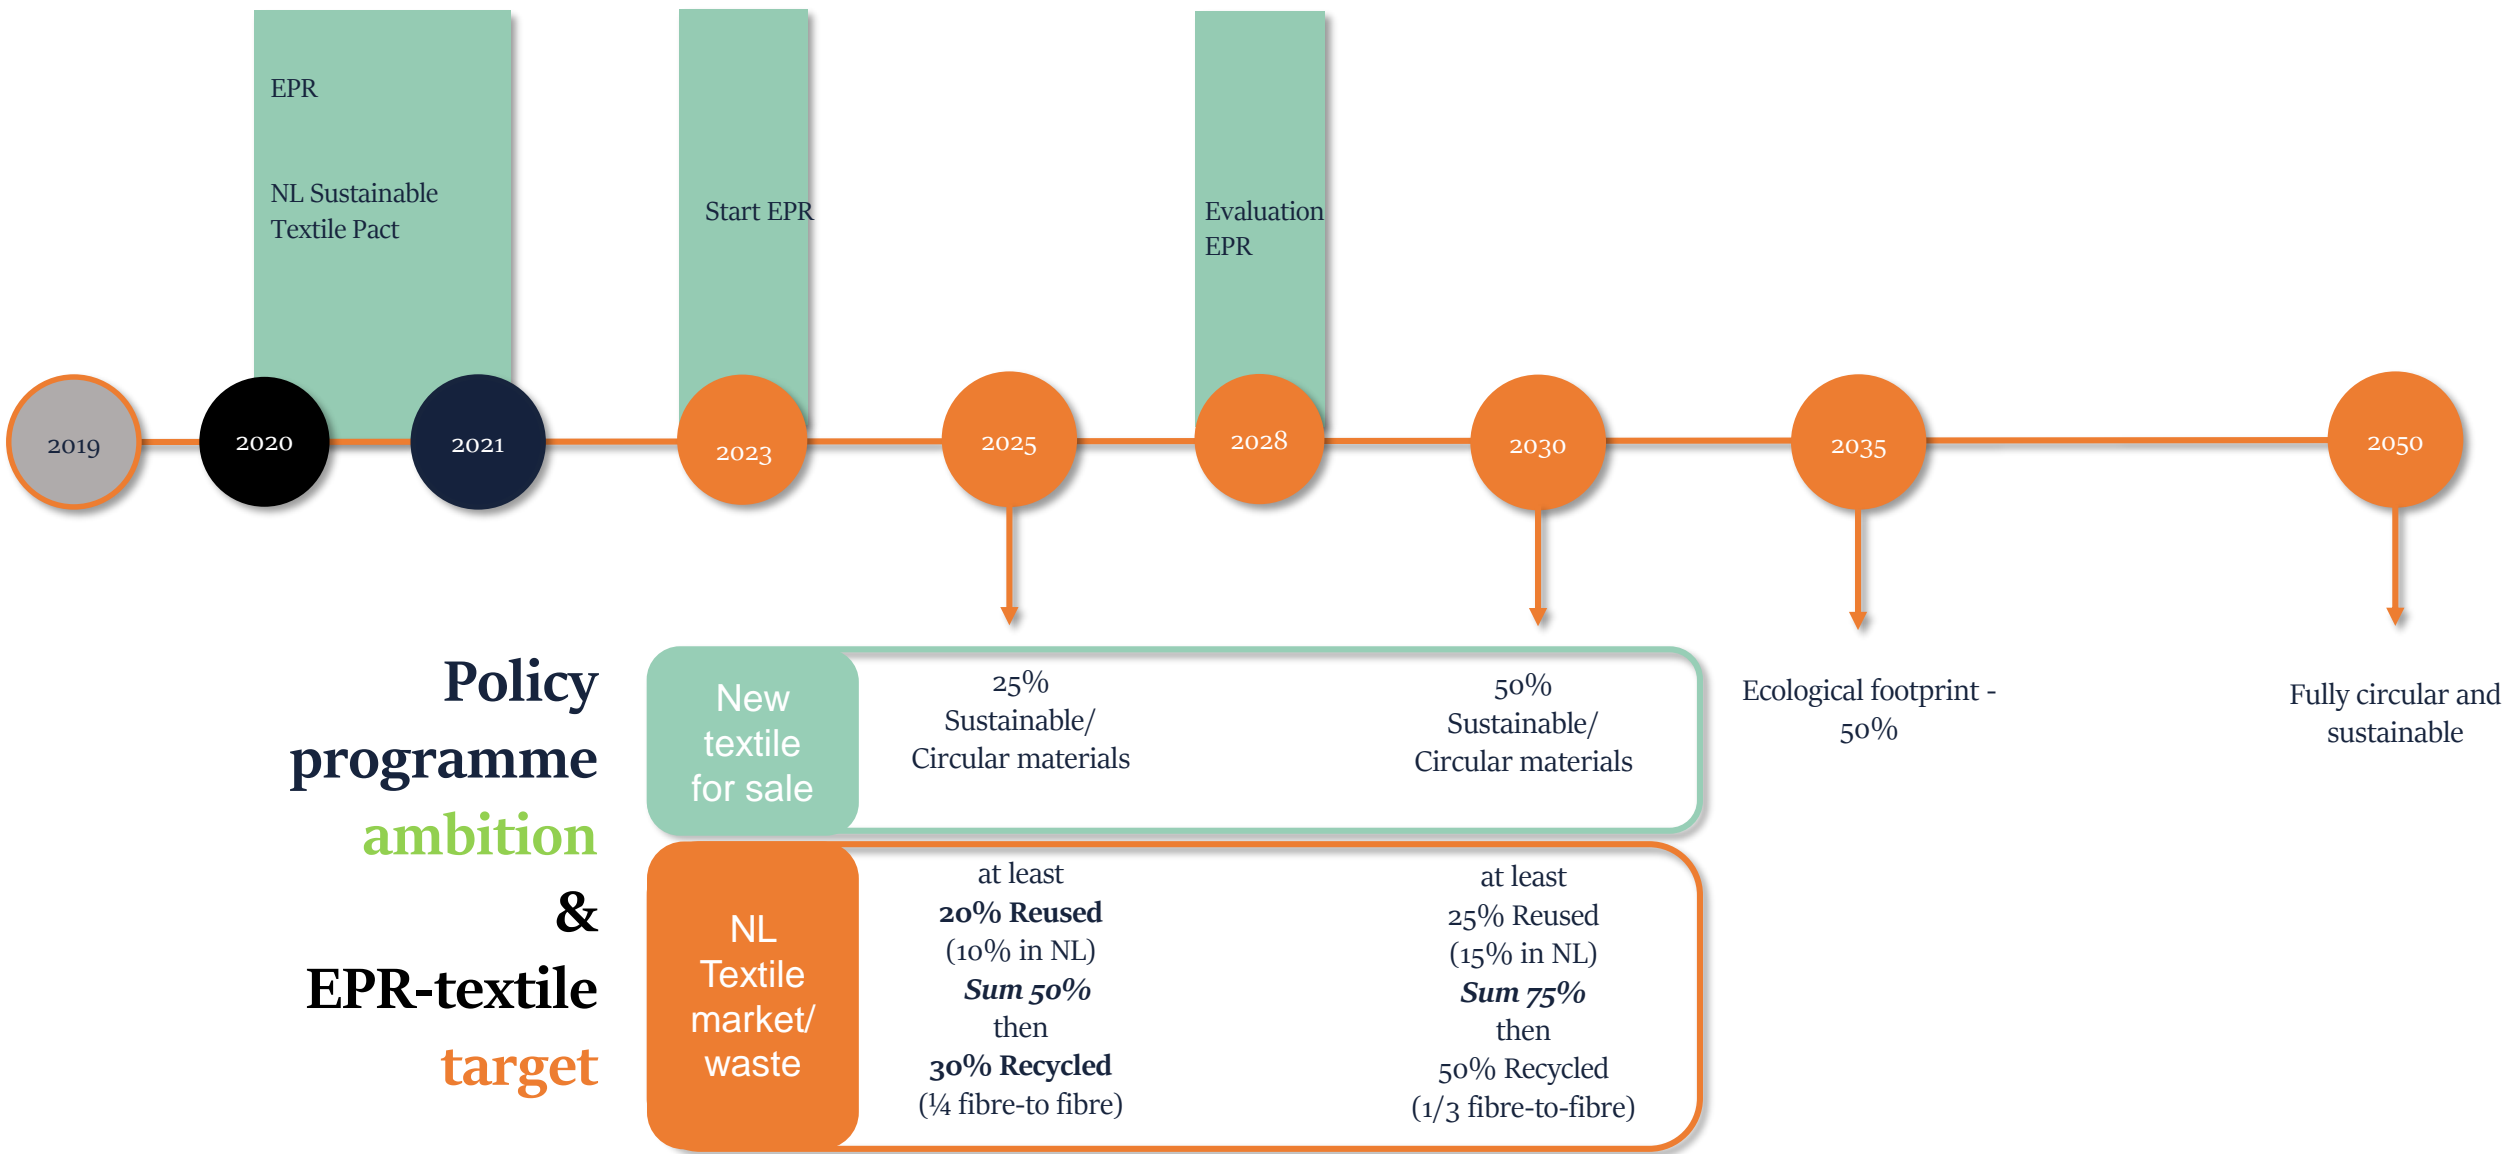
EPR

NL Sustainable Textile Pact

Start EPR

Evaluation EPR

2019

2020

2021

2023

2025

2028

2030

2035

2050

Policy programme ambition & EPR-textile target

New textile for sale

25% Sustainable/ Circular materials

50% Sustainable/ Circular materials

Ecological footprint - 50%

Fully circular and sustainable

NL Textile market/ waste

at least **20% Reused** (10% in NL) ***Sum 50%*** then **30% Recycled** (¼ fibre-to fibre)

at least 25% Reused (15% in NL) ***Sum 75%*** then 50% Recycled (1/3 fibre-to-fibre)